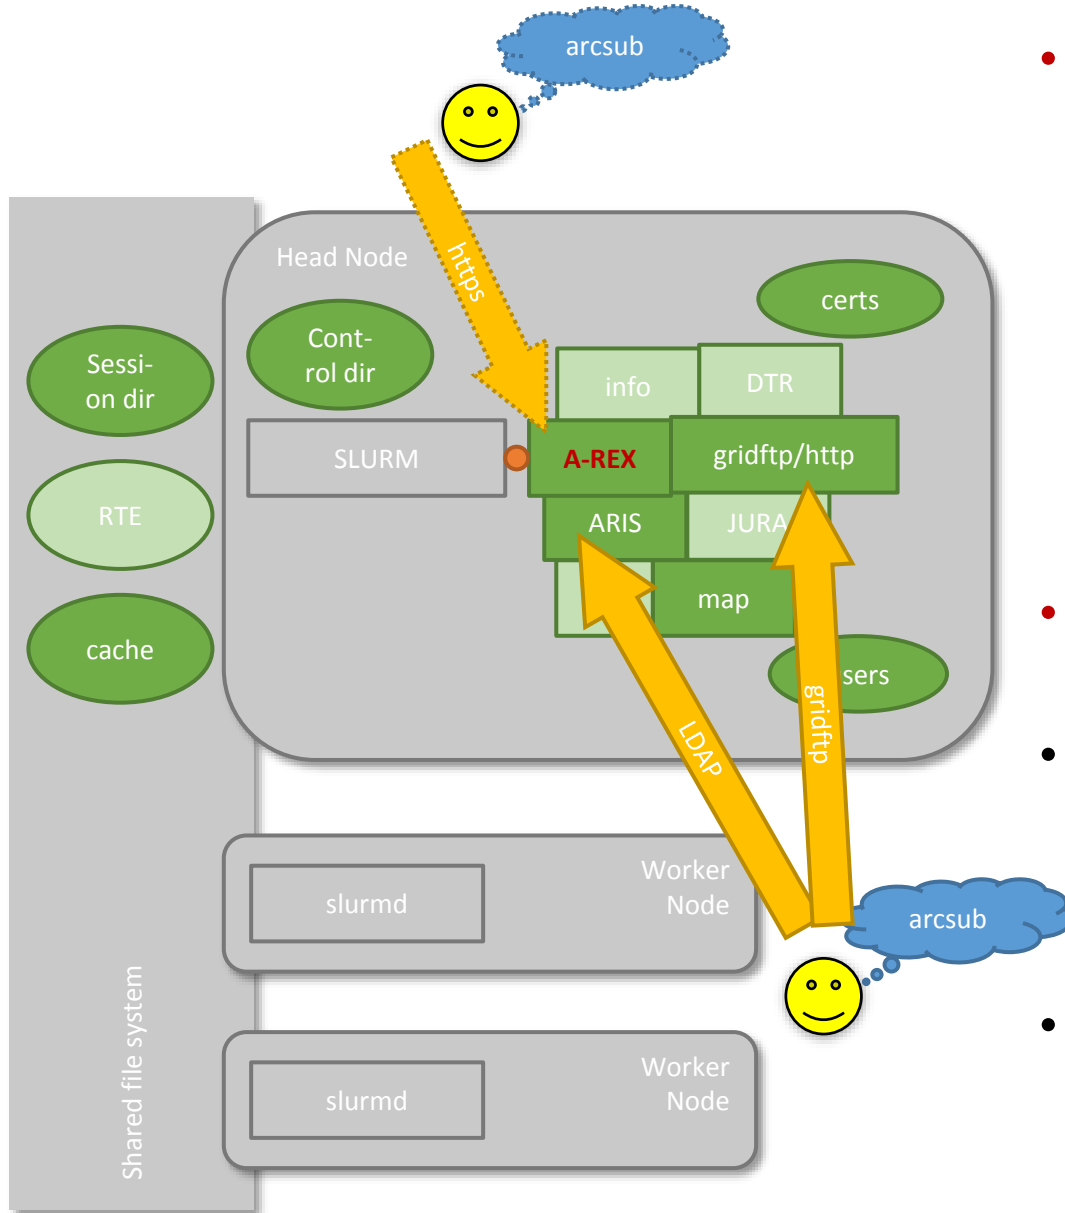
arcsub

https

Head Node

certs

Sessi-
on dir

Cont-
rol dir

info

DTR

SLURM

A-REX

gridftp/http

RTE

ARIS

JURA

map

cache

sers

gridftp

LDAP

Worker Node

slurmd

arcsub

Shared file system

Worker Node

slurmd